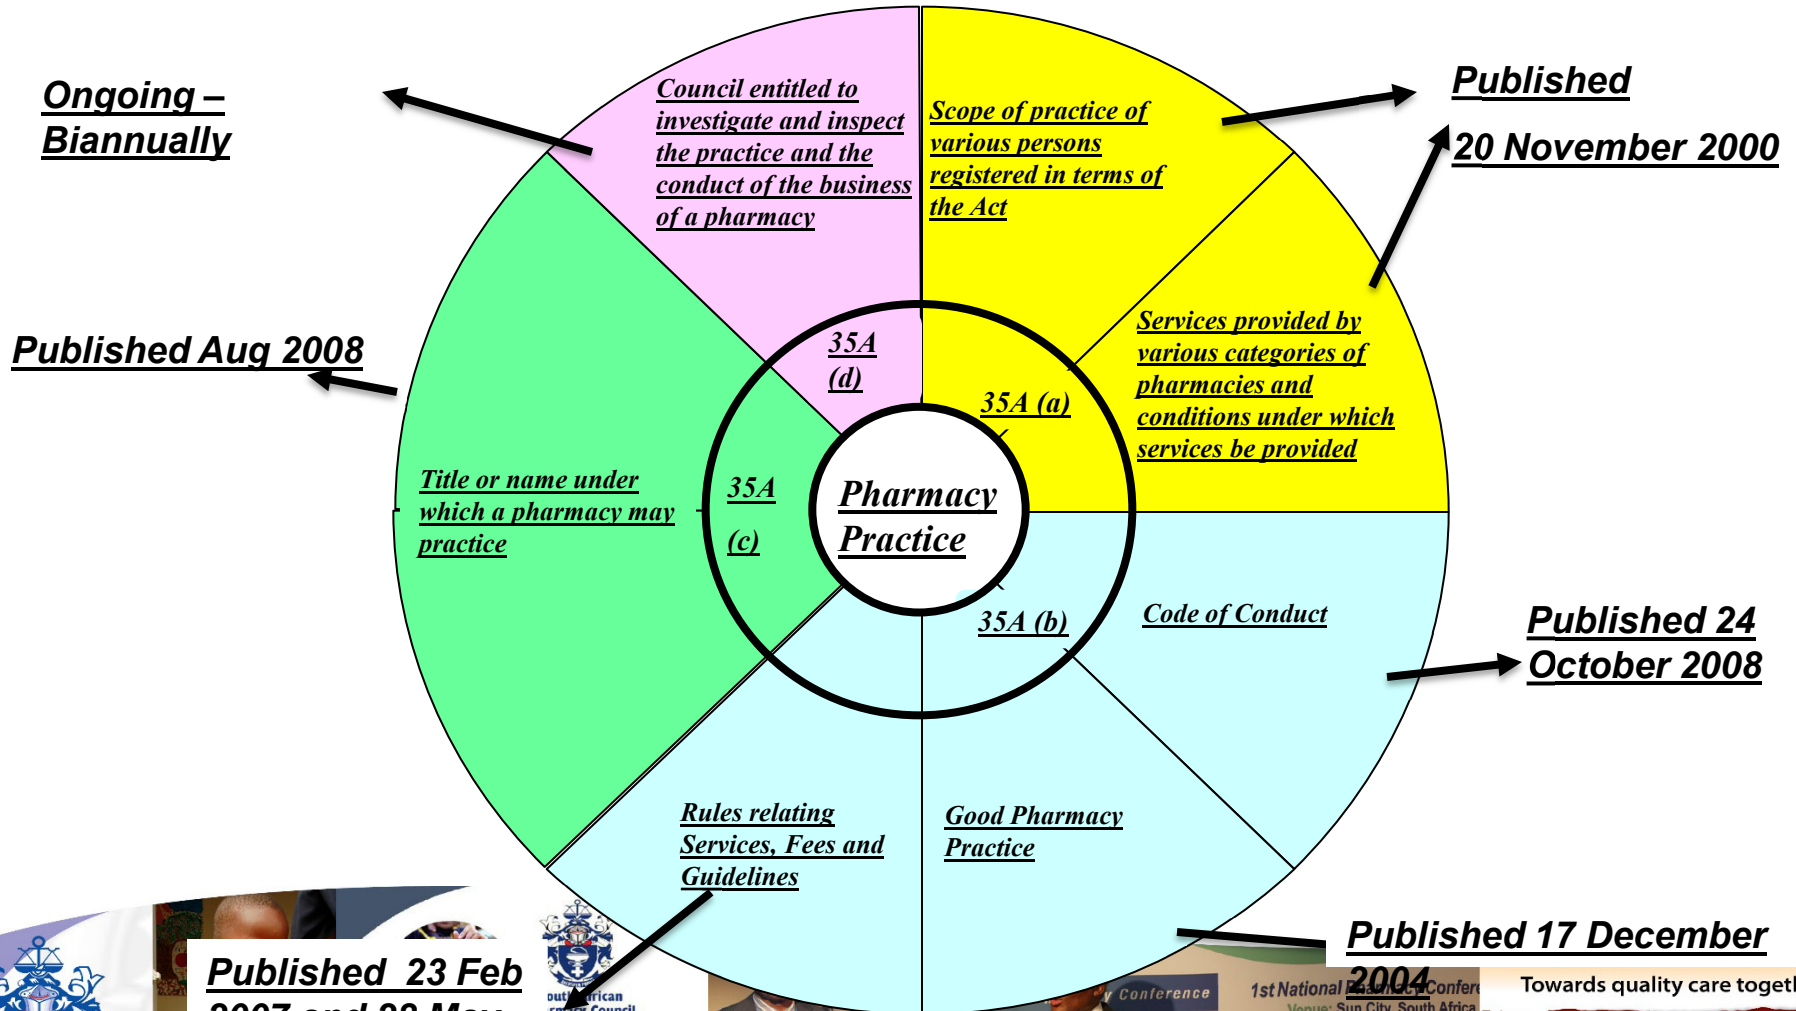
Ongoing – Biannually

Council entitled to investigate and inspect the practice and the conduct of the business of a pharmacy

Scope of practice of various persons registered in terms of the Act

Published

20 November 2000

Published Aug 2008

35A (d)

35A (a)

Services provided by various categories of pharmacies and conditions under which services be provided

Title or name under which a pharmacy may practice

35A (c)

Pharmacy Practice

35A (b)

Code of Conduct

Published 24 October 2008

Rules relating Services, Fees and Guidelines

Good Pharmacy Practice

Published 17 December 2004

Published 23 Feb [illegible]

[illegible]uth African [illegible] Council

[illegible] Conference

1st National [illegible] Confer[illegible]

Venue: Sun City, South Africa

Towards quality care toget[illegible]